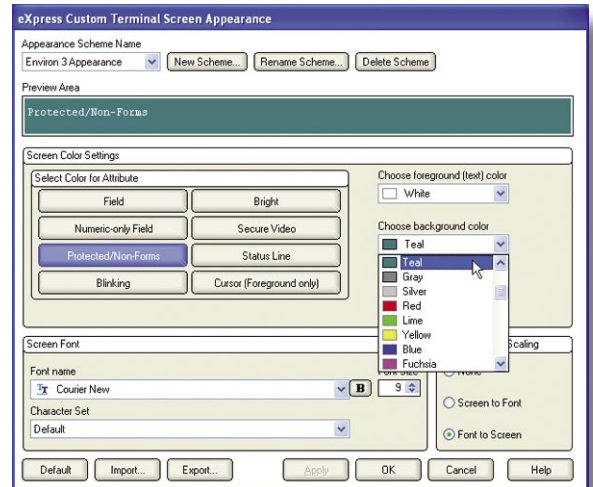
eXpress Custom Terminal Screen Appearance

Appearance Scheme Name

Environ 3 Appearance

New Scheme...

Rename Scheme...

Delete Scheme

Preview Area

Protected/Non-Forms

Screen Color Settings

Select Color for Attribute

Field

Bright

Numeric-only Field

Secure Video

Protected/Non-Forms

Status Line

Blinking

Cursor (Foreground only)

Choose foreground (text) color

White

Choose background color

Teal

Teal

Gray

Silver

Red

Lime

Yellow

Blue

Fuchsia

Screen Font

Font name

Courier New

B

Font size

9

Scaling

None

Screen to Font

Font to Screen

Character Set

Default

Default

Import...

Export...

Apply

OK

Cancel

Help